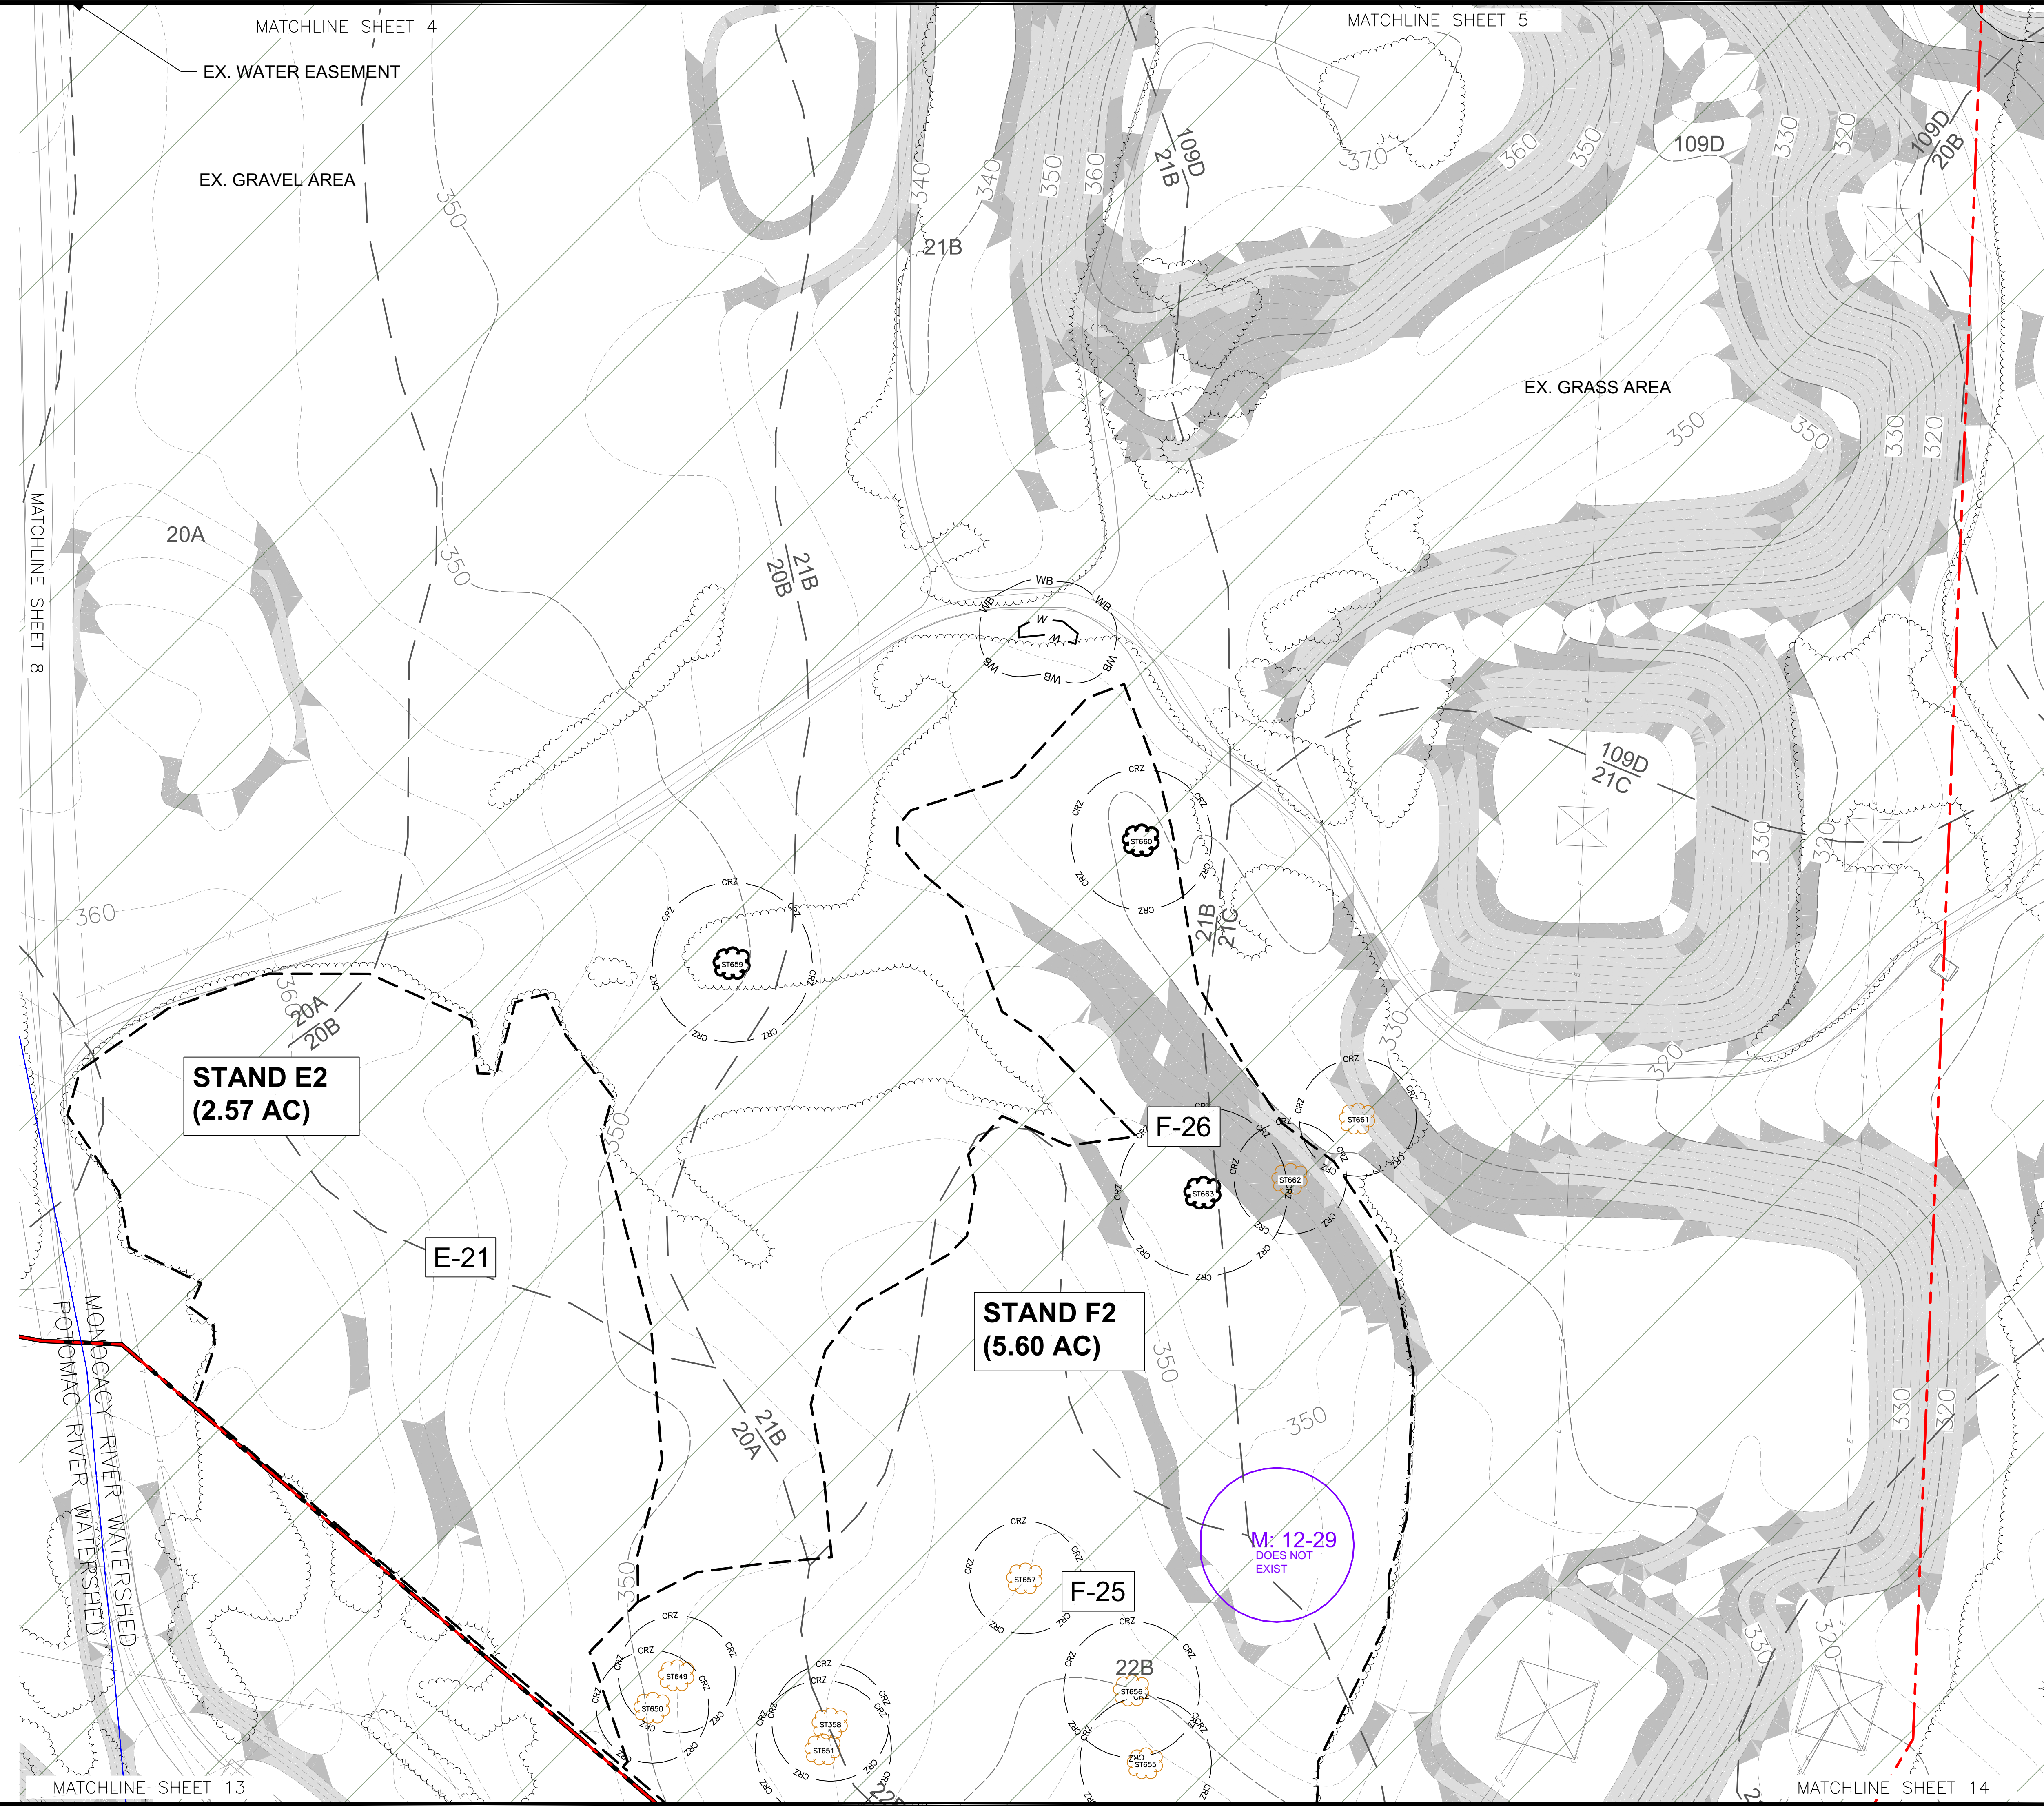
MATCHLINE SHEET 4

EX. WATER EASEMENT

EX. GRAVEL AREA

MATCHLINE SHEET 5

109D
21B

109D

109D
20B

21B

340

340

350

360

370

360

350

330

320

EX. GRASS AREA

350

350

330

320

350

MATCHLINE SHEET 8

20A

350

21B
20B

WB

WB

WB

WB

WB

W

W

109D
21C

CRZ

ST660

330

320

21B
21C

360

CRZ

ST659

360

20A
20B

STAND E2
(2.57 AC)

330

320

350

F-26

CRZ

ST661

ST663

ST662

E-21

STAND F2
(5.60 AC)

350

350

330

320

MONOCACY RIVER WATERSHED

POTOMAC RIVER WATERSHED

21B
20A

M: 12-29
DOES NOT
EXIST

350

CRZ

ST657

F-25

CRZ

ST649

ST650

ST358

ST651

22B

ST656

ST655

330

320

MATCHLINE SHEET 13

MATCHLINE SHEET 14